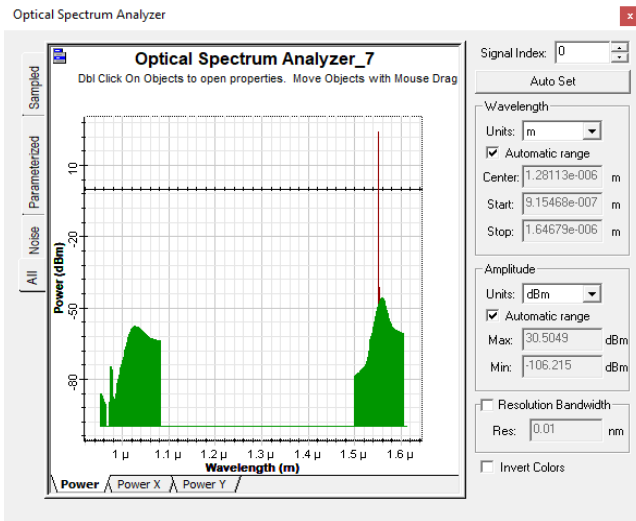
Optical Spectrum Analyzer

Sampled
Parameterized
Noise
All

Optical Spectrum Analyzer_7
Dbl Click On Objects to open properties. Move Objects with Mouse Drag

Power (dBm)
10
-20
-50
-80

1 μ
1.1 μ
1.2 μ
1.3 μ
1.4 μ
1.5 μ
1.6 μ
Wavelength (m)

Power
Power X
Power Y

Signal Index: 0
Auto Set

Wavelength
Units: m
Automatic range
Center: 1.28113e-006 m
Start: 9.15468e-007 m
Stop: 1.64679e-006 m

Amplitude
Units: dBm
Automatic range
Max: 30.5049 dBm
Min: -106.215 dBm

Resolution Bandwidth
Res: 0.01 nm

Invert Colors